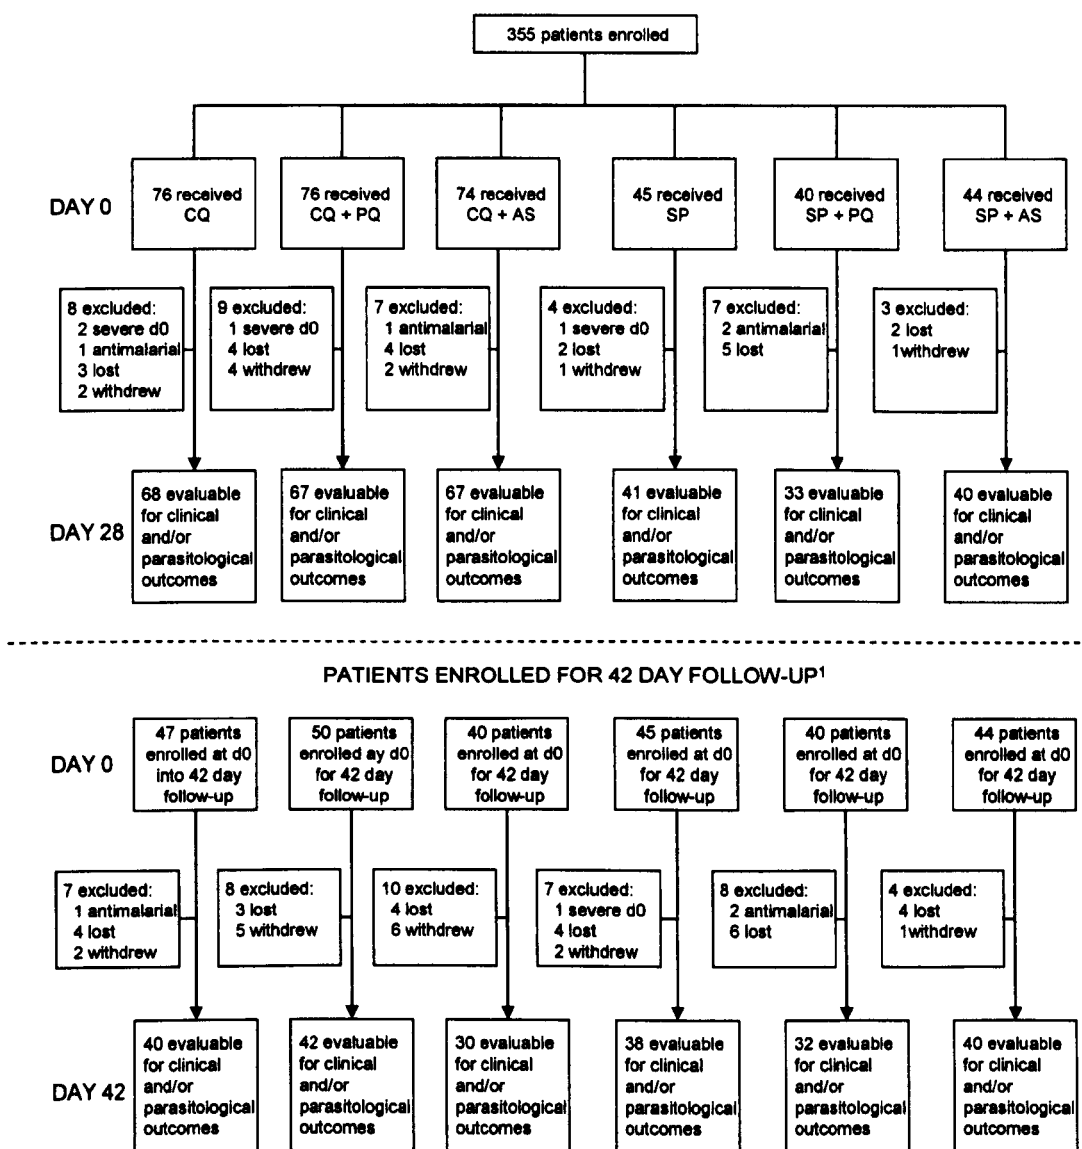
355 patients enrolled

DAY 0

76 received CQ

76 received CQ + PQ

74 received CQ + AS

45 received SP

40 received SP + PQ

44 received SP + AS

8 excluded:
2 severe d0
1 antimalarial
3 lost
2 withdrew

9 excluded:
1 severe d0
4 lost
4 withdrew

7 excluded:
1 antimalarial
4 lost
2 withdrew

4 excluded:
1 severe d0
2 lost
1 withdrew

7 excluded:
2 antimalarial
5 lost

3 excluded:
2 lost
1withdrew

DAY 28

68 evaluable for clinical and/or parasitological outcomes

67 evaluable for clinical and/or parasitological outcomes

67 evaluable for clinical and/or parasitological outcomes

41 evaluable for clinical and/or parasitological outcomes

33 evaluable for clinical and/or parasitological outcomes

40 evaluable for clinical and/or parasitological outcomes

PATIENTS ENROLLED FOR 42 DAY FOLLOW-UP$^1$

DAY 0

47 patients enrolled at d0 into 42 day follow-up

50 patients enrolled ay d0 for 42 day follow-up

40 patients enrolled at d0 for 42 day follow-up

45 patients enrolled at d0 for 42 day follow-up

40 patients enrolled at d0 for 42 day follow-up

44 patients enrolled at d0 for 42 day follow-up

7 excluded:
1 antimalarial
4 lost
2 withdrew

8 excluded:
3 lost
5 withdrew

10 excluded:
4 lost
6 withdrew

7 excluded:
1 severe d0
4 lost
2 withdrew

8 excluded:
2 antimalarial
6 lost

4 excluded:
4 lost
1withdrew

DAY 42

40 evaluable for clinical and/or parasitological outcomes

42 evaluable for clinical and/or parasitological outcomes

30 evaluable for clinical and/or parasitological outcomes

38 evaluable for clinical and/or parasitological outcomes

32 evaluable for clinical and/or parasitological outcomes

40 evaluable for clinical and/or parasitological outcomes